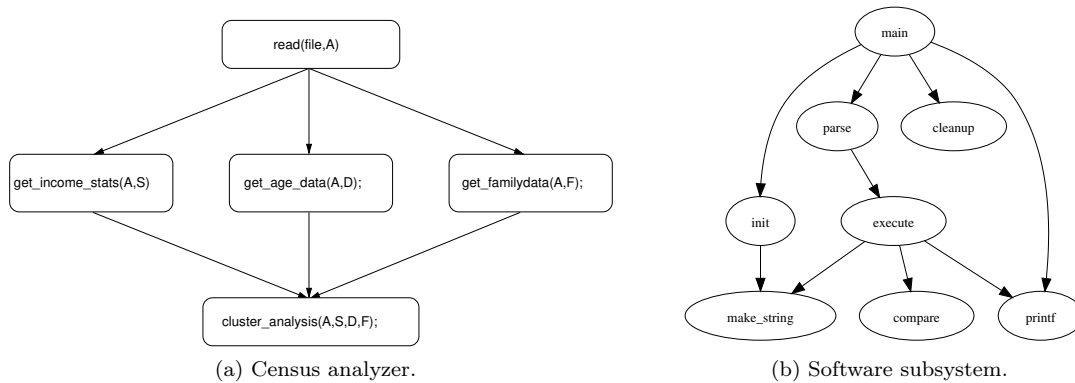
read(file,A)

get_income_stats(A,S)

get_age_data(A,D);

get_familydata(A,F);

cluster_analysis(A,S,D,F);

(a) Census analyzer.

main

parse

cleanup

init

execute

make_string

compare

printf

(b) Software subsystem.